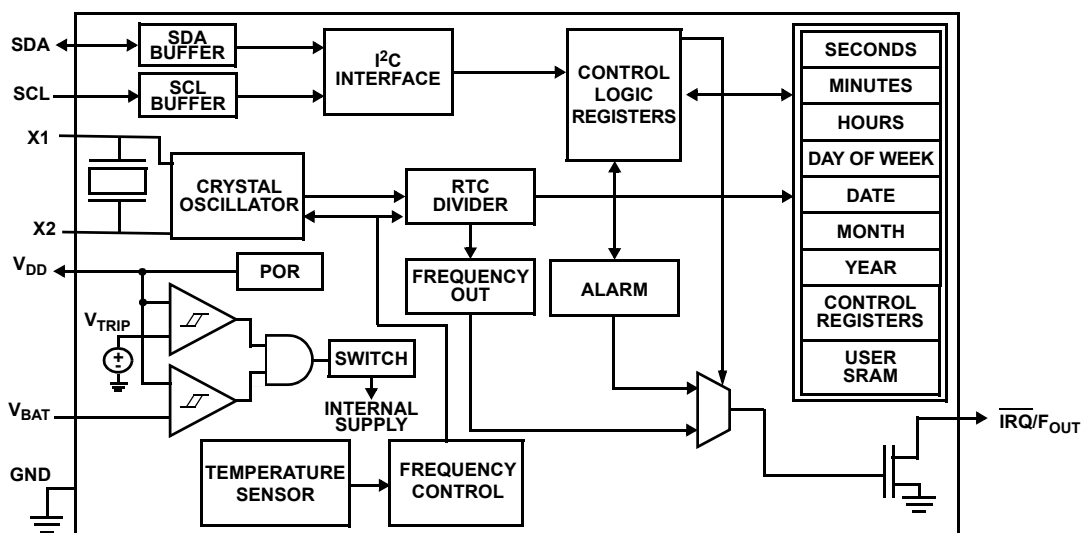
SDA
SCL
X1
X2
$V_{DD}$
$V_{TRIP}$
$V_{BAT}$
GND

SDA BUFFER
SCL BUFFER
$I^2C$ INTERFACE
CONTROL LOGIC REGISTERS
CRYSTAL OSCILLATOR
RTC DIVIDER
POR
FREQUENCY OUT
ALARM
SWITCH
INTERNAL SUPPLY
TEMPERATURE SENSOR
FREQUENCY CONTROL

SECONDS
MINUTES
HOURS
DAY OF WEEK
DATE
MONTH
YEAR
CONTROL REGISTERS
USER SRAM

$\overline{IRQ}/F_{OUT}$